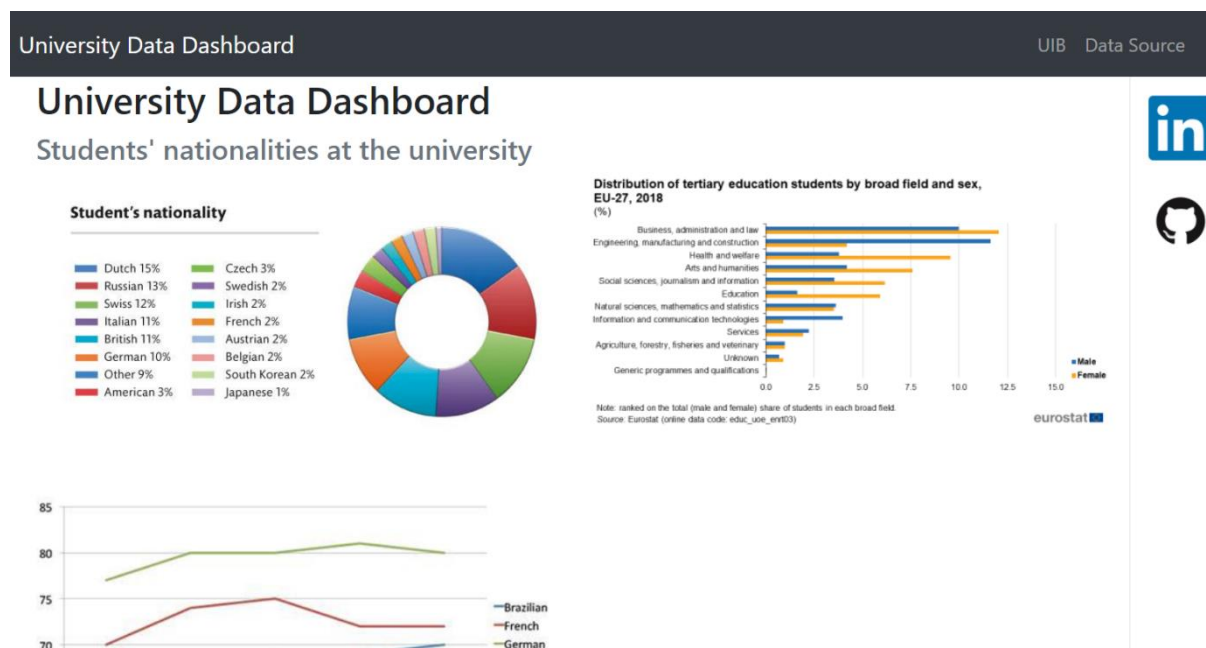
University Data Dashboard

UIB Data Source

University Data Dashboard

Students' nationalities at the university

Student's nationality

Dutch 15%
Russian 13%
Swiss 12%
Italian 11%
British 11%
German 10%
Other 9%
American 3%
Czech 3%
Swedish 2%
Irish 2%
French 2%
Austrian 2%
Belgian 2%
South Korean 2%
Japanese 1%

Distribution of tertiary education students by broad field and sex, EU-27, 2018
(%)

Business, administration and law
Engineering, manufacturing and construction
Health and welfare
Arts and humanities
Social sciences, journalism and information
Education
Natural sciences, mathematics and statistics
Information and communication technologies
Services
Agriculture, forestry, fisheries and veterinary
Unknown
Generic programmes and qualifications

0.0 2.5 5.0 7.5 10.0 12.5 15.0

Male
Female

Note: ranked on the total (male and female) share of students in each broad field.
Source: Eurostat (online data code: educ_uoe_enrt03)

eurostat

85
80
75
70

Brazilian
French
German